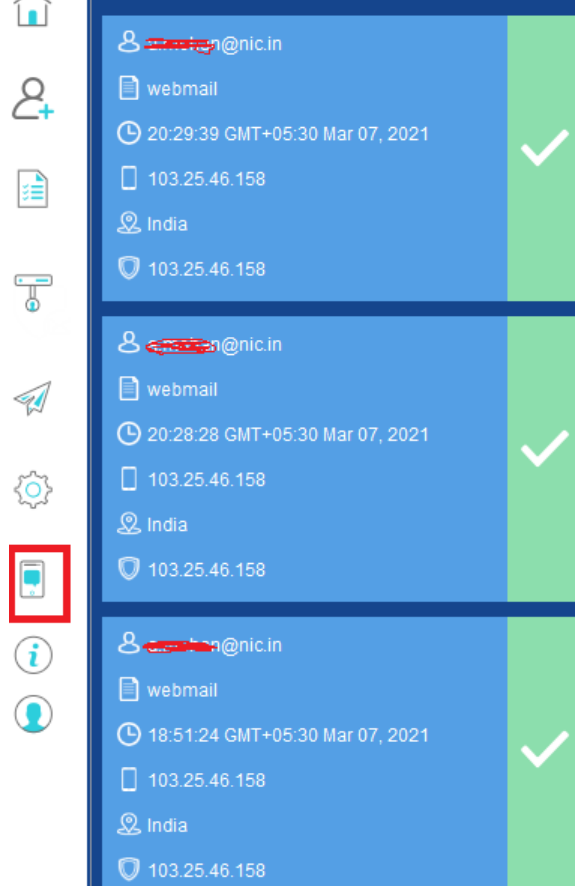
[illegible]n@nic.in

webmail

20:29:39 GMT+05:30 Mar 07, 2021

103.25.46.158

India

103.25.46.158

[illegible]n@nic.in

webmail

20:28:28 GMT+05:30 Mar 07, 2021

103.25.46.158

India

103.25.46.158

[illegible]n@nic.in

webmail

18:51:24 GMT+05:30 Mar 07, 2021

103.25.46.158

India

103.25.46.158